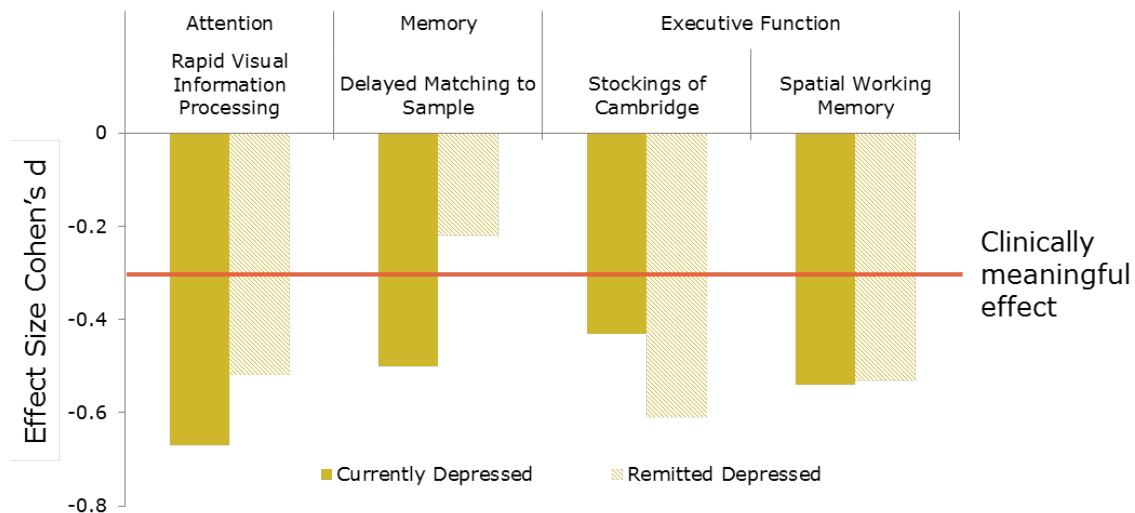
Attention
Rapid Visual Information Processing

Memory
Delayed Matching to Sample

Executive Function
Stockings of Cambridge

Spatial Working Memory

Effect Size Cohen's d

0
-0.2
-0.4
-0.6
-0.8

Clinically meaningful effect

Currently Depressed
Remitted Depressed